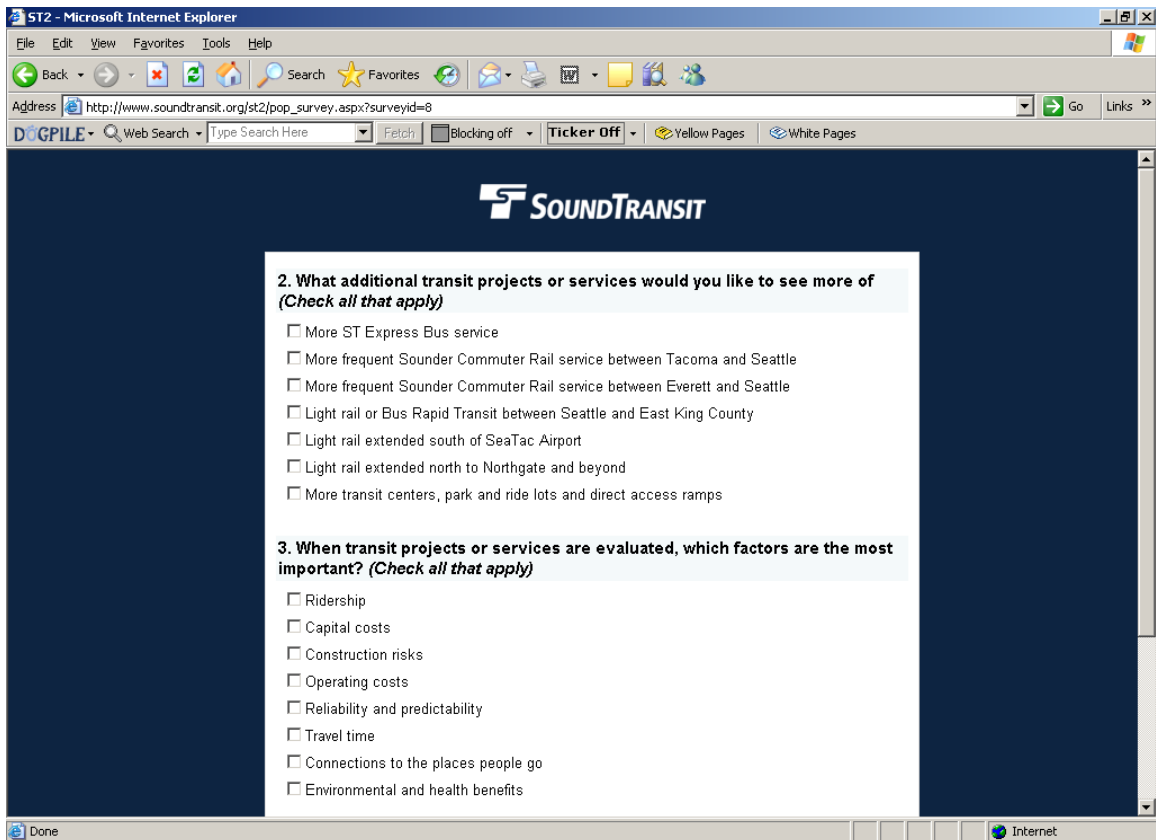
ST2 - Microsoft Internet Explorer

File Edit View Favorites Tools Help

Back Search Favorites

Address http://www.soundtransit.org/st2/pop_survey.aspx?surveyid=8 Go Links »

DOGPILE Web Search Type Search Here Fetch Blocking off Ticker Off Yellow Pages White Pages

SOUNDTRANSIT

2. What additional transit projects or services would you like to see more of *(Check all that apply)*

☐ More ST Express Bus service

☐ More frequent Sounder Commuter Rail service between Tacoma and Seattle

☐ More frequent Sounder Commuter Rail service between Everett and Seattle

☐ Light rail or Bus Rapid Transit between Seattle and East King County

☐ Light rail extended south of SeaTac Airport

☐ Light rail extended north to Northgate and beyond

☐ More transit centers, park and ride lots and direct access ramps

3. When transit projects or services are evaluated, which factors are the most important? *(Check all that apply)*

☐ Ridership

☐ Capital costs

☐ Construction risks

☐ Operating costs

☐ Reliability and predictability

☐ Travel time

☐ Connections to the places people go

☐ Environmental and health benefits

Done Internet